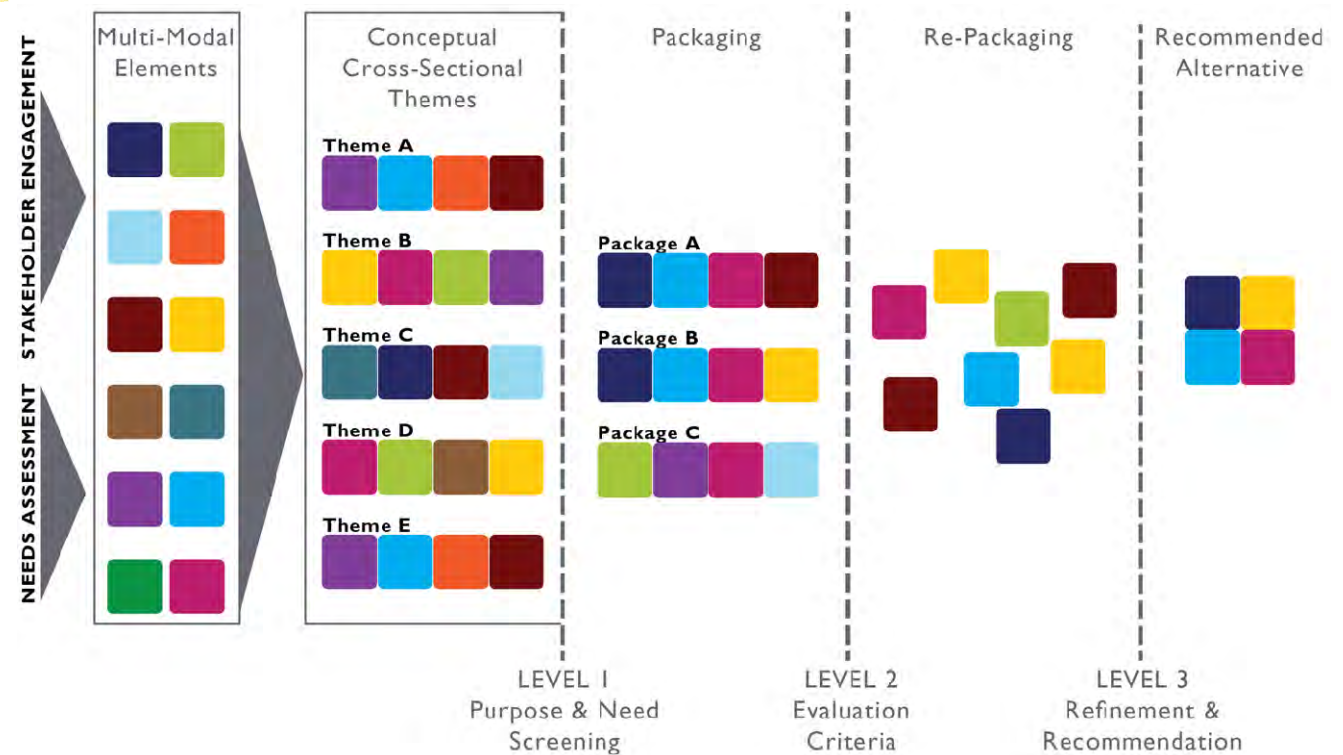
STAKEHOLDER ENGAGEMENT

NEEDS ASSESSMENT

Multi-Modal Elements

Conceptual Cross-Sectional Themes

Theme A

Theme B

Theme C

Theme D

Theme E

Packaging

Package A

Package B

Package C

Re-Packaging

Recommended Alternative

LEVEL 1
Purpose & Need
Screening

LEVEL 2
Evaluation
Criteria

LEVEL 3
Refinement &
Recommendation